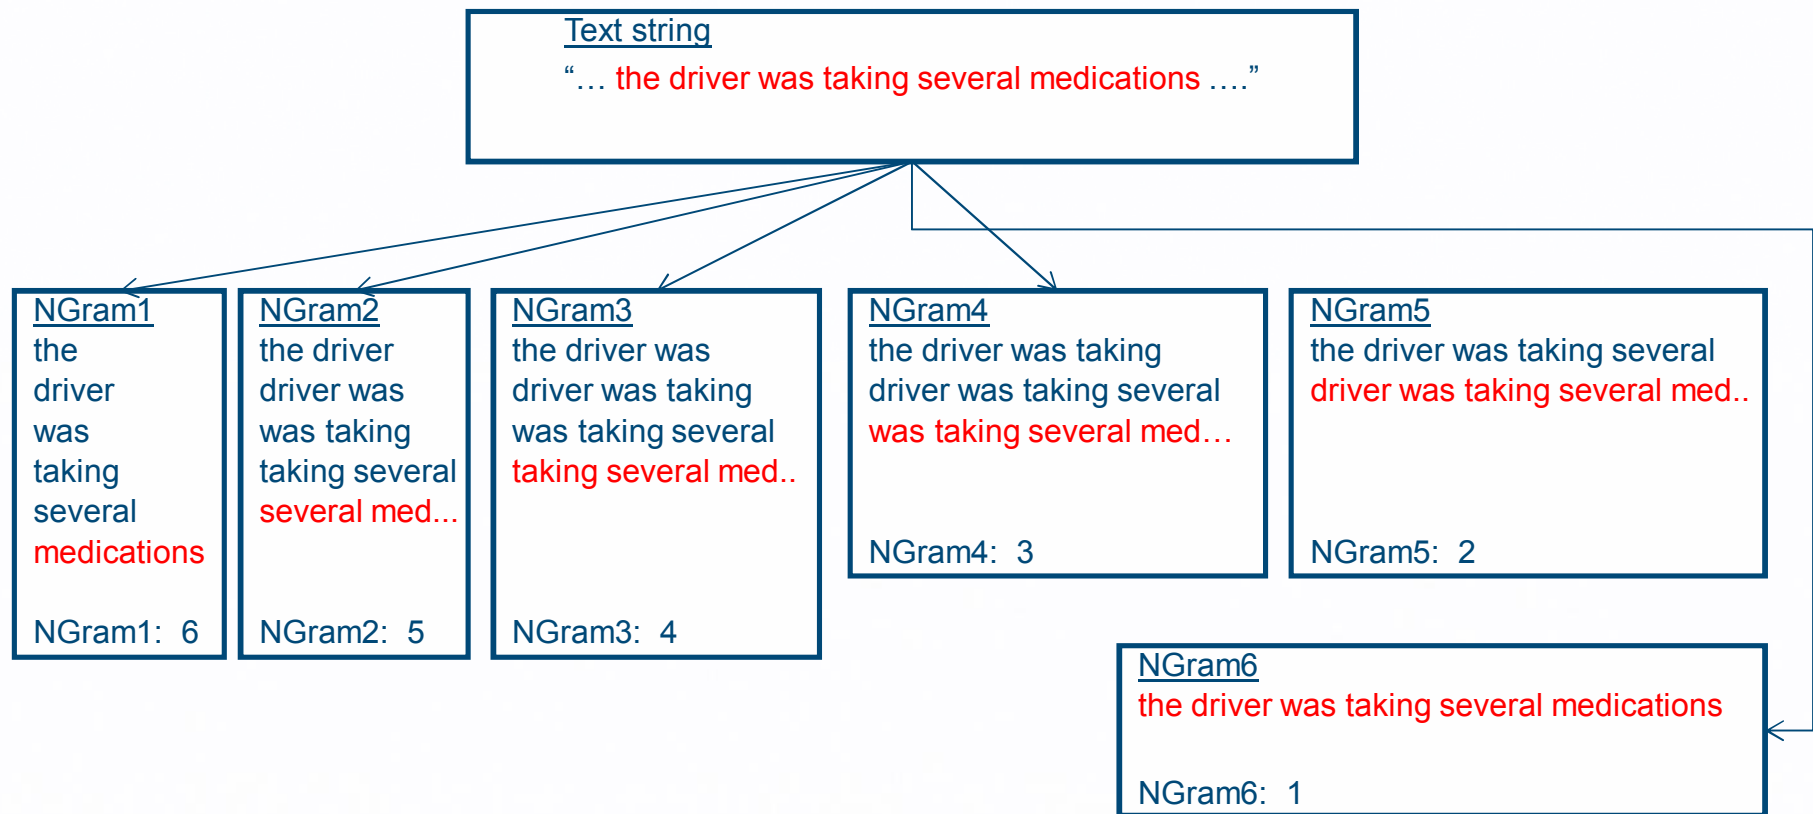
Text string
"… the driver was taking several medications …."

NGram1
the
driver
was
taking
several
medications

NGram1: 6

NGram2
the driver
driver was
was taking
taking several
several med…

NGram2: 5

NGram3
the driver was
driver was taking
was taking several
taking several med..

NGram3: 4

NGram4
the driver was taking
driver was taking several
was taking several med…

NGram4: 3

NGram5
the driver was taking several
driver was taking several med..

NGram5: 2

NGram6
the driver was taking several medications

NGram6: 1